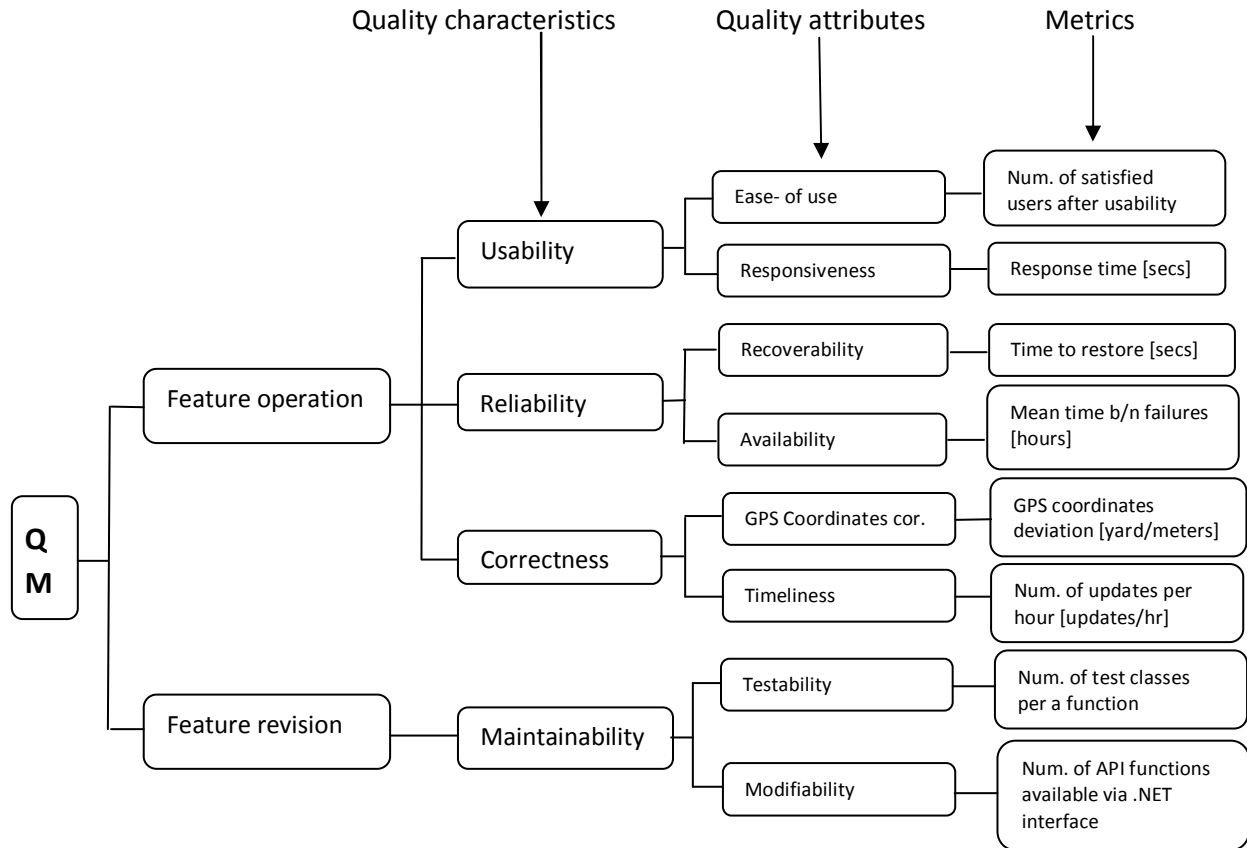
Quality characteristics

Quality attributes

Metrics

Q
M

Feature operation

Usability

Ease- of use

Num. of satisfied users after usability

Responsiveness

Response time [secs]

Reliability

Recoverability

Time to restore [secs]

Availability

Mean time b/n failures [hours]

Correctness

GPS Coordinates cor.

GPS coordinates deviation [yard/meters]

Timeliness

Num. of updates per hour [updates/hr]

Feature revision

Maintainability

Testability

Num. of test classes per a function

Modifiability

Num. of API functions available via .NET interface